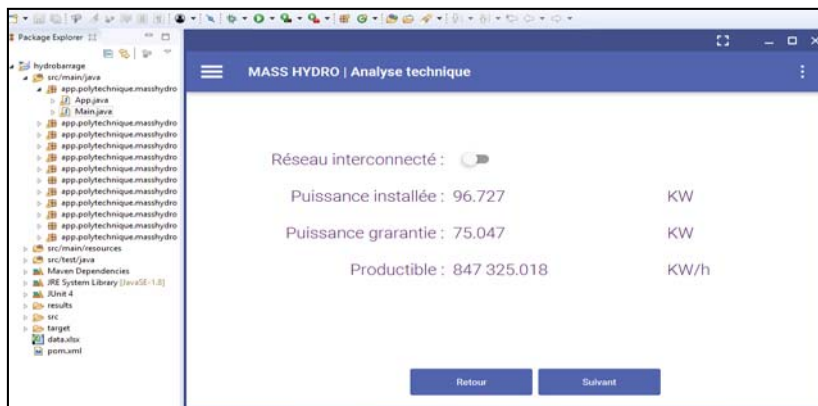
Package Explorer

hydrobarrage
src/main/java
app.polytechnique.masshydro
App.java
Main.java
app.polytechnique.masshydro
app.polytechnique.masshydro
app.polytechnique.masshydro
app.polytechnique.masshydro
app.polytechnique.masshydro
app.polytechnique.masshydro
app.polytechnique.masshydro
app.polytechnique.masshydro
app.polytechnique.masshydro
app.polytechnique.masshydro
app.polytechnique.masshydro
app.polytechnique.masshydro
src/main/resources
src/test/java
Maven Dependencies
JRE System Library [JavaSE-1.8]
JUnit 4
results
src
target
data.xlsx
pom.xml

MASS HYDRO | Analyse technique

Réseau interconnecté :

Puissance installée : 96.727 KW

Puissance grarantie : 75.047 KW

Productible : 847 325.018 KW/h

Retour

Suivant